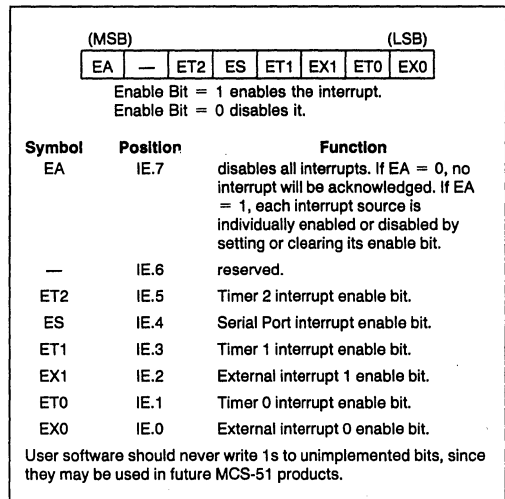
(MSB) (LSB)

| EA | — | ET2 | ES | ET1 | EX1 | ET0 | EX0 |
|---|---|---|---|---|---|---|---|

Enable Bit = 1 enables the interrupt.
Enable Bit = 0 disables it.

| Symbol | Position | Function |
|---|---|---|
| EA | IE.7 | disables all interrupts. If EA = 0, no interrupt will be acknowledged. If EA = 1, each interrupt source is individually enabled or disabled by setting or clearing its enable bit. |
| — | IE.6 | reserved. |
| ET2 | IE.5 | Timer 2 interrupt enable bit. |
| ES | IE.4 | Serial Port interrupt enable bit. |
| ET1 | IE.3 | Timer 1 interrupt enable bit. |
| EX1 | IE.2 | External interrupt 1 enable bit. |
| ET0 | IE.1 | Timer 0 interrupt enable bit. |
| EX0 | IE.0 | External interrupt 0 enable bit. |

User software should never write 1s to unimplemented bits, since they may be used in future MCS-51 products.